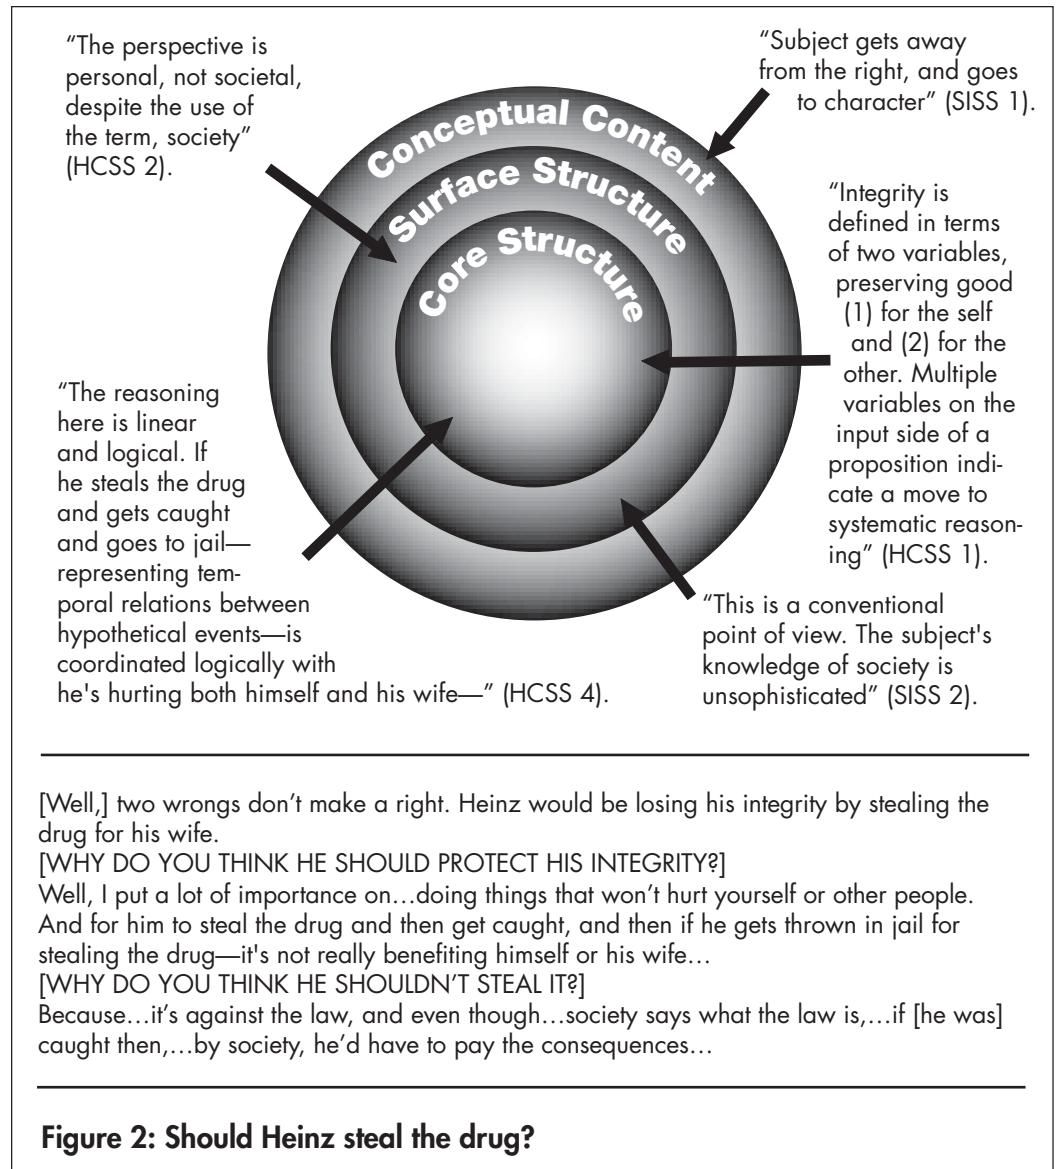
"The perspective is personal, not societal, despite the use of the term, society" (HCSS 2).

"Subject gets away from the right, and goes to character" (SISS 1).

Conceptual Content

Surface Structure

Core Structure

"Integrity is defined in terms of two variables, preserving good (1) for the self and (2) for the other. Multiple variables on the input side of a proposition indicate a move to systematic reasoning" (HCSS 1).

"The reasoning here is linear and logical. If he steals the drug and gets caught and goes to jail—representing temporal relations between hypothetical events—is coordinated logically with he's hurting both himself and his wife—" (HCSS 4).

"This is a conventional point of view. The subject's knowledge of society is unsophisticated" (SISS 2).

[Well,] two wrongs don't make a right. Heinz would be losing his integrity by stealing the drug for his wife.
[WHY DO YOU THINK HE SHOULD PROTECT HIS INTEGRITY?]
Well, I put a lot of importance on…doing things that won't hurt yourself or other people. And for him to steal the drug and then get caught, and then if he gets thrown in jail for stealing the drug—it's not really benefiting himself or his wife…
[WHY DO YOU THINK HE SHOULDN'T STEAL IT?]
Because…it's against the law, and even though…society says what the law is,…if [he was] caught then,…by society, he'd have to pay the consequences…

Figure 2: Should Heinz steal the drug?